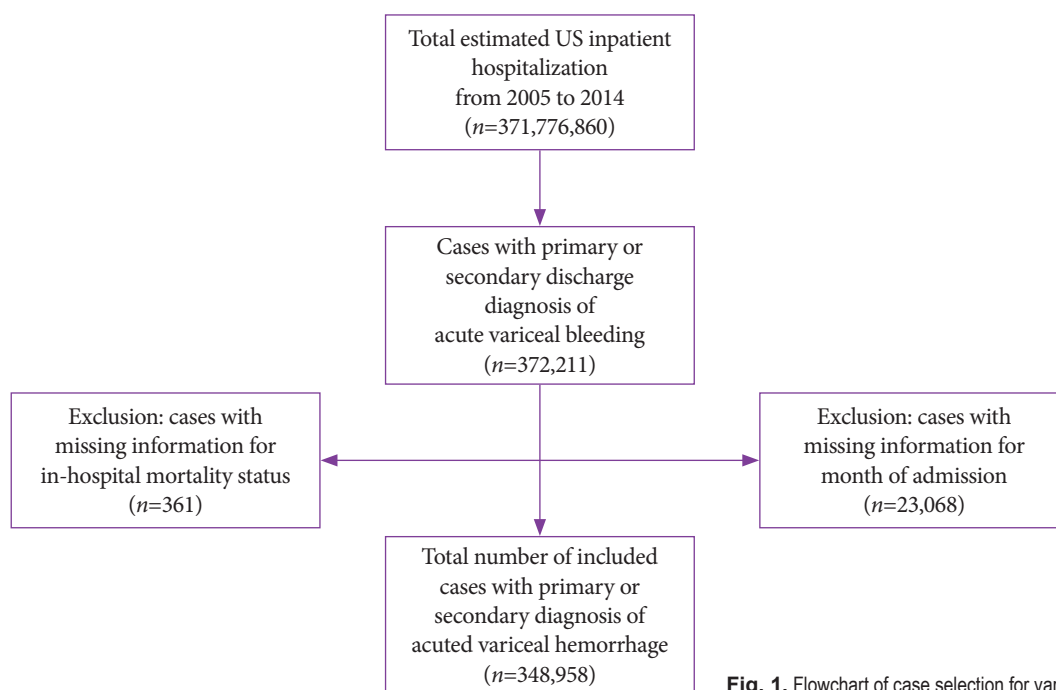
Total estimated US inpatient hospitalization from 2005 to 2014 ($n$=371,776,860)

Cases with primary or secondary discharge diagnosis of acute variceal bleeding ($n$=372,211)

Exclusion: cases with missing information for in-hospital mortality status ($n$=361)

Exclusion: cases with missing information for month of admission ($n$=23,068)

Total number of included cases with primary or secondary diagnosis of acuted variceal hemorrhage ($n$=348,958)

Fig. 1. Flowchart of case selection for var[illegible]